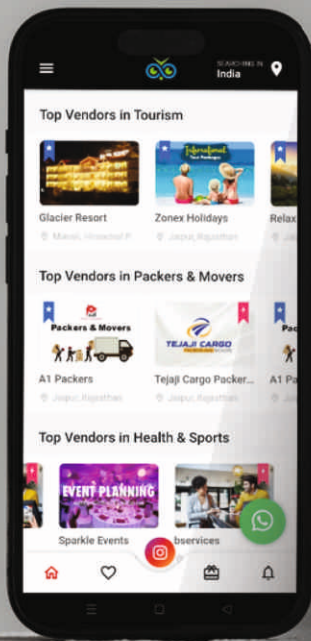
SEARCHING IN
India

Top Vendors in Tourism

Glacier Resort
Manali, Himachal P

International Tour Packages
Zonex Holidays
Jaipur, Rajasthan

Relax

Top Vendors in Packers & Movers

Packers & Movers
A1 Packers
Jaipur, Rajasthan

TEJAJI CARGO
Tejaji Cargo Packer...

A1 P

Top Vendors in Health & Sports

EVENT PLANNING
Sparkle Events

bservices